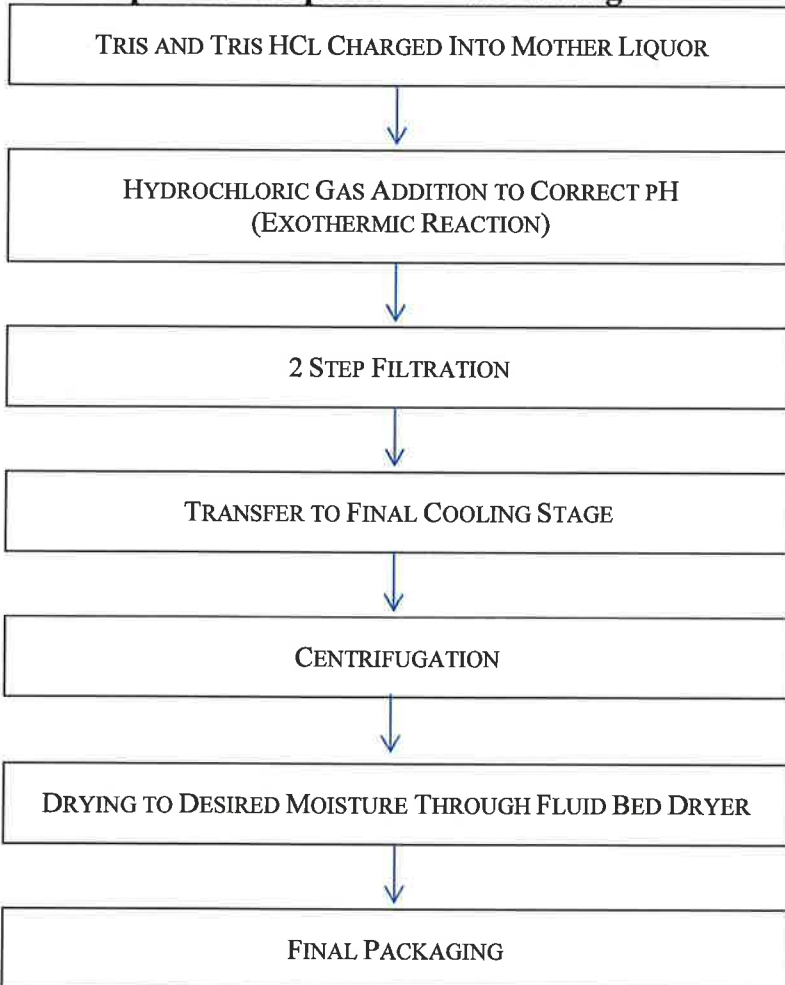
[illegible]

TRIS AND TRIS HCL CHARGED INTO MOTHER LIQUOR

HYDROCHLORIC GAS ADDITION TO CORRECT pH (EXOTHERMIC REACTION)

2 STEP FILTRATION

TRANSFER TO FINAL COOLING STAGE

CENTRIFUGATION

DRYING TO DESIRED MOISTURE THROUGH FLUID BED DRYER

FINAL PACKAGING